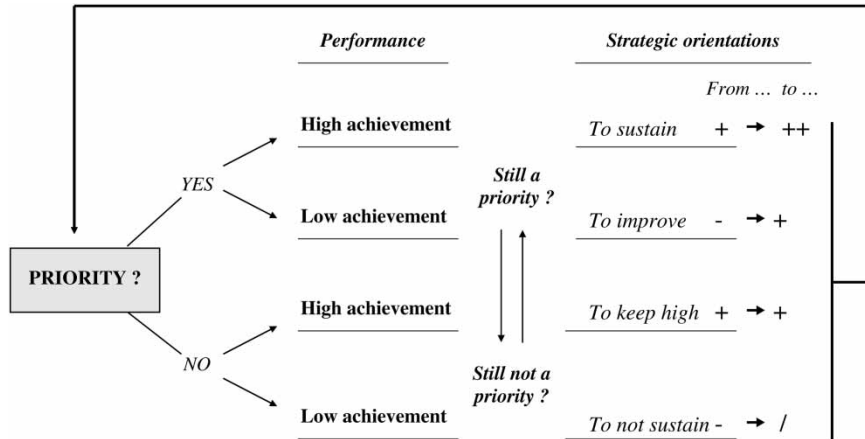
Performance

Strategic orientations

From … to …

PRIORITY ?

YES

NO

High achievement

Low achievement

High achievement

Low achievement

Still a priority ?

Still not a priority ?

To sustain + → ++

To improve - → +

To keep high + → +

To not sustain - → /